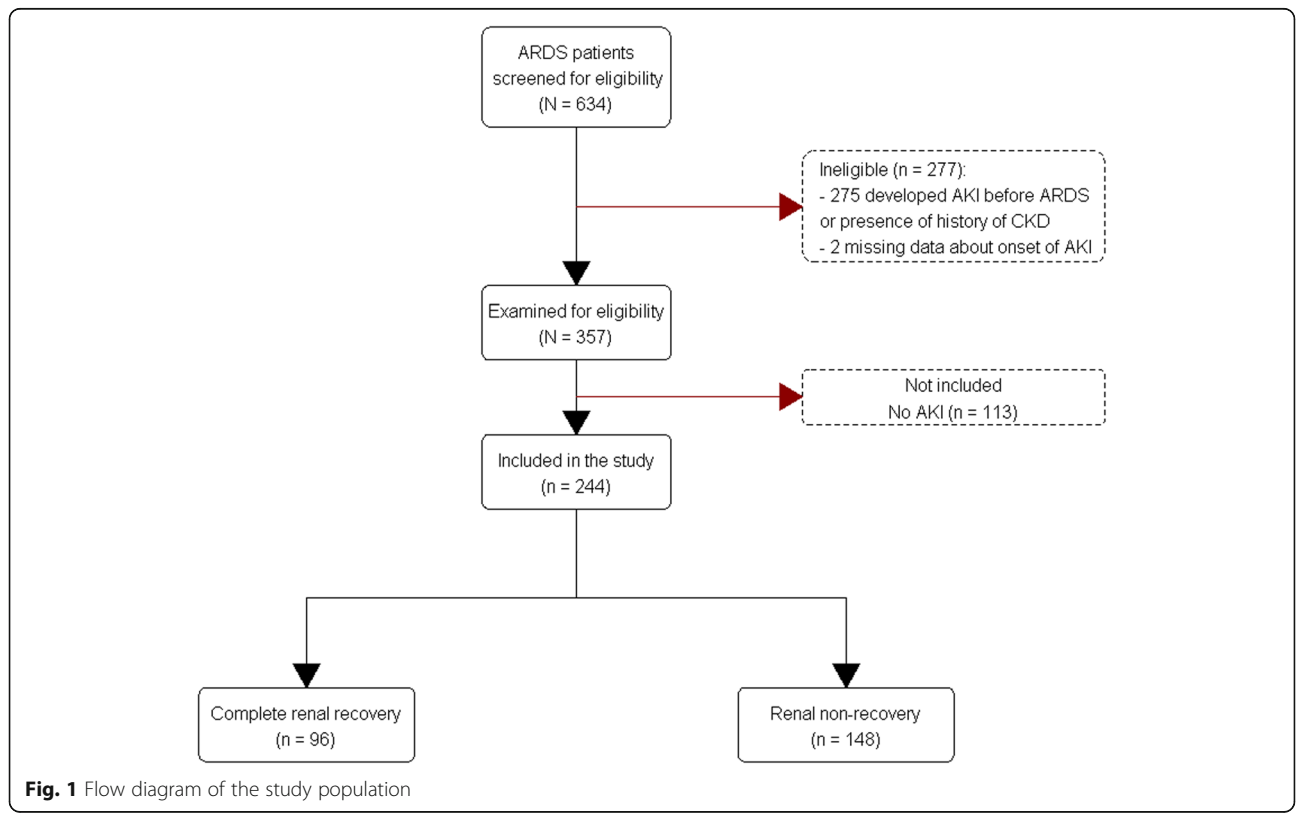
ARDS patients screened for eligibility (N = 634)

Ineligible (n = 277):
- 275 developed AKI before ARDS or presence of history of CKD
- 2 missing data about onset of AKI

Examined for eligibility (N = 357)

Not included
No AKI (n = 113)

Included in the study (n = 244)

Complete renal recovery (n = 96)

Renal non-recovery (n = 148)

**Fig. 1** Flow diagram of the study population